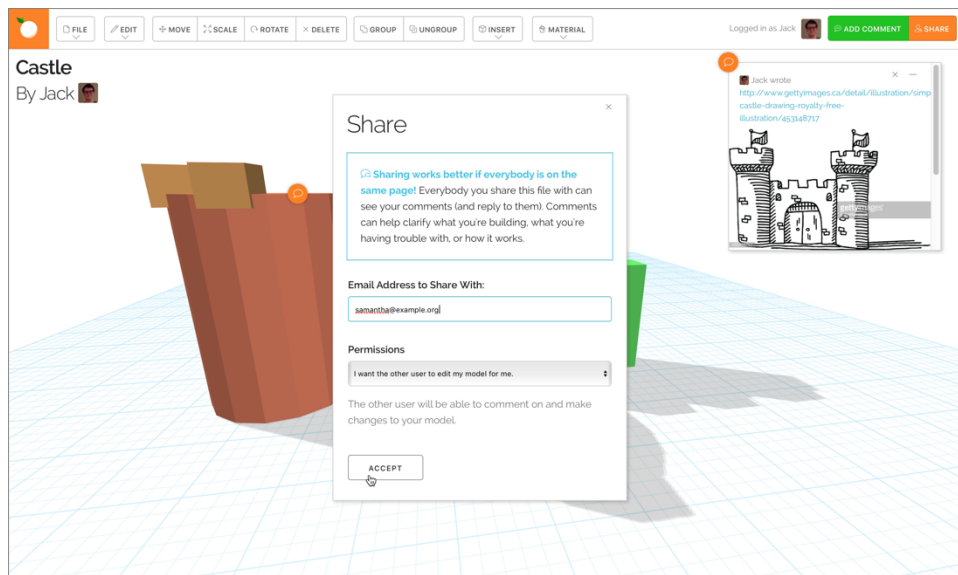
FILE EDIT MOVE SCALE ROTATE DELETE GROUP UNGROUP INSERT MATERIAL

Logged in as Jack

ADD COMMENT SHARE

Castle
By Jack

Jack wrote
http://www.gettyimages.ca/detail/illustration/simple-castle-drawing-royalty-free-illustration/453148717

gettyimages

Share

Sharing works better if everybody is on the same page! Everybody you share this file with can see your comments (and reply to them). Comments can help clarify what you're building, what you're having trouble with, or how it works.

Email Address to Share With:

samantha@example.org

Permissions

I want the other user to edit my model for me.

The other user will be able to comment on and make changes to your model.

ACCEPT